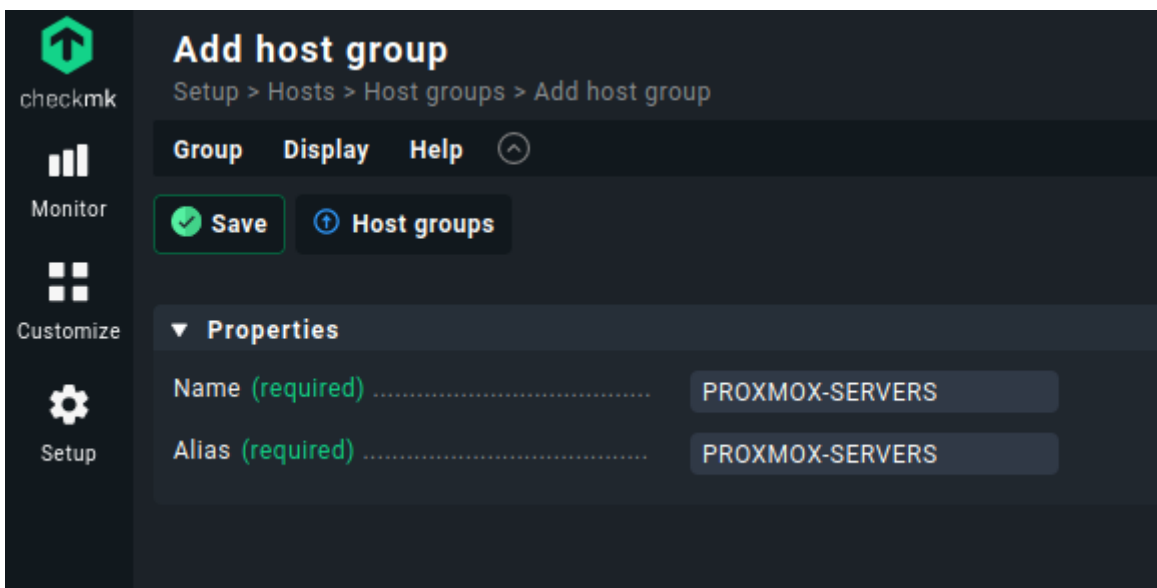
checkmk
Monitor
Customize
Setup

Add host group
Setup > Hosts > Host groups > Add host group

Group Display Help

Save
Host groups

Properties
Name (required) ........................................ PROXMOX-SERVERS
Alias (required) ........................................ PROXMOX-SERVERS